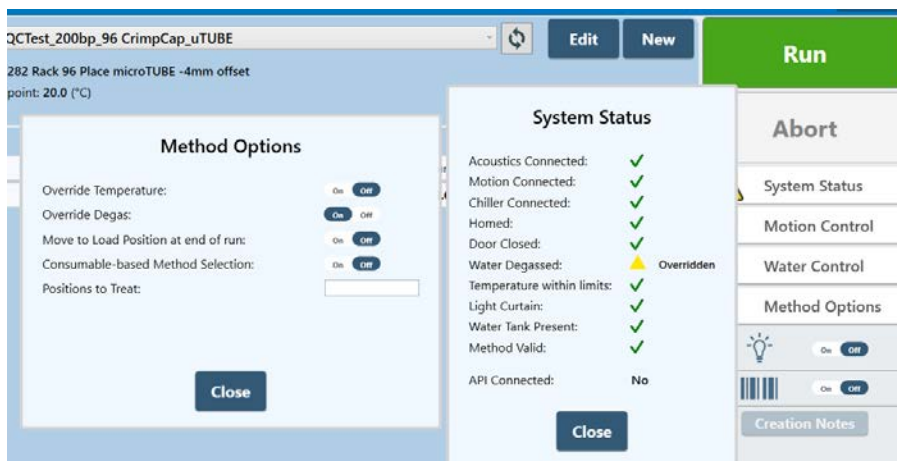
QCTest_200bp_96 CrimpCap_uTUBE

Edit New Run

282 Rack 96 Place microTUBE -4mm offset

point: 20.0 (°C)

Method Options

Override Temperature: On Off

Override Degas: On Off

Move to Load Position at end of run: On Off

Consumable-based Method Selection: On Off

Positions to Treat:

Close

System Status

Acoustics Connected: ✓

Motion Connected: ✓

Chiller Connected: ✓

Homed: ✓

Door Closed: ✓

Water Degassed: Overridden

Temperature within limits: ✓

Light Curtain: ✓

Water Tank Present: ✓

Method Valid: ✓

API Connected: No

Close

Abort

System Status

Motion Control

Water Control

Method Options

On Off

On Off

Creation Notes